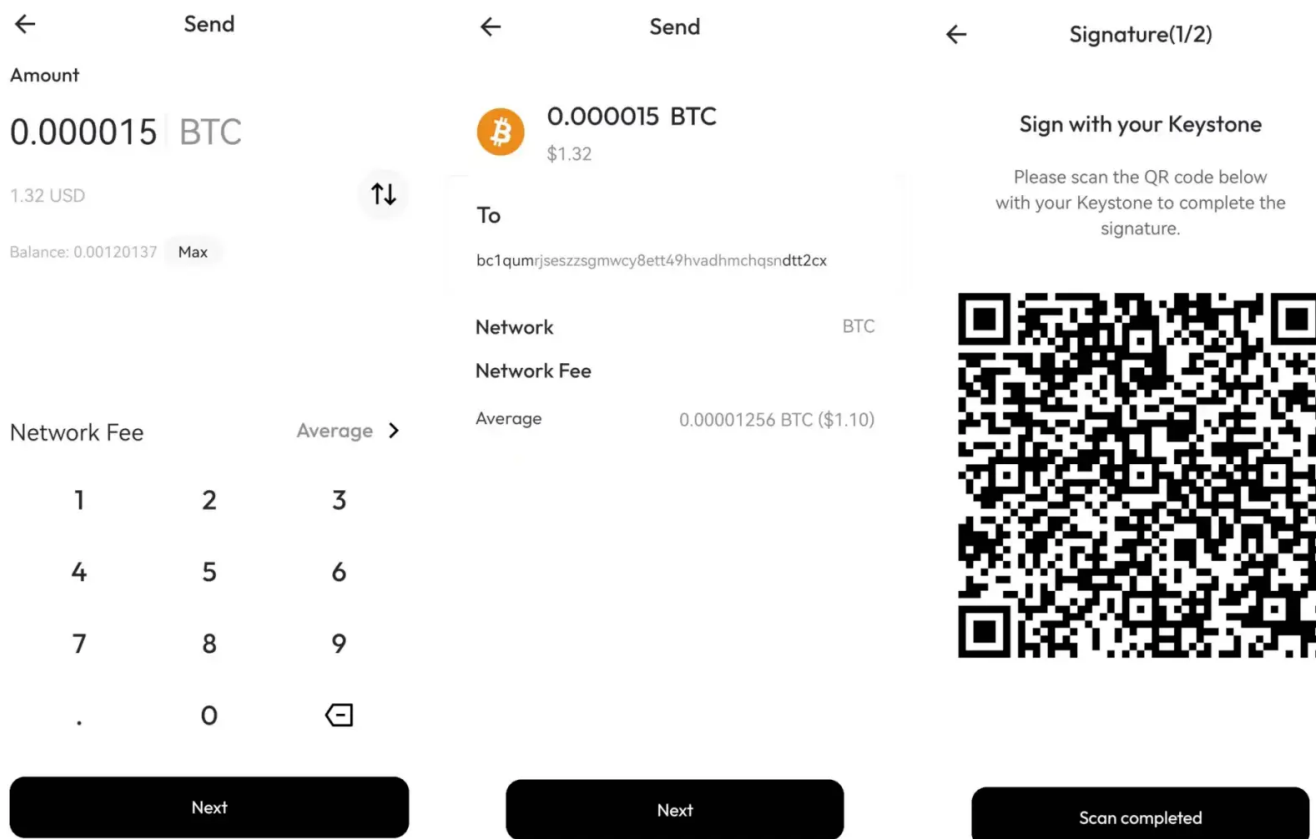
Send

Amount

0.000015 BTC

1.32 USD

Balance: 0.00120137 Max

Network Fee Average

1 2 3
4 5 6
7 8 9
. 0

Next

Send

0.000015 BTC
$1.32

To

bc1qumrjseszzsgmwcy8ett49hvadhmchqsndtt2cx

Network BTC

Network Fee

Average 0.00001256 BTC ($1.10)

Next

Signature(1/2)

Sign with your Keystone

Please scan the QR code below with your Keystone to complete the signature.

Scan completed